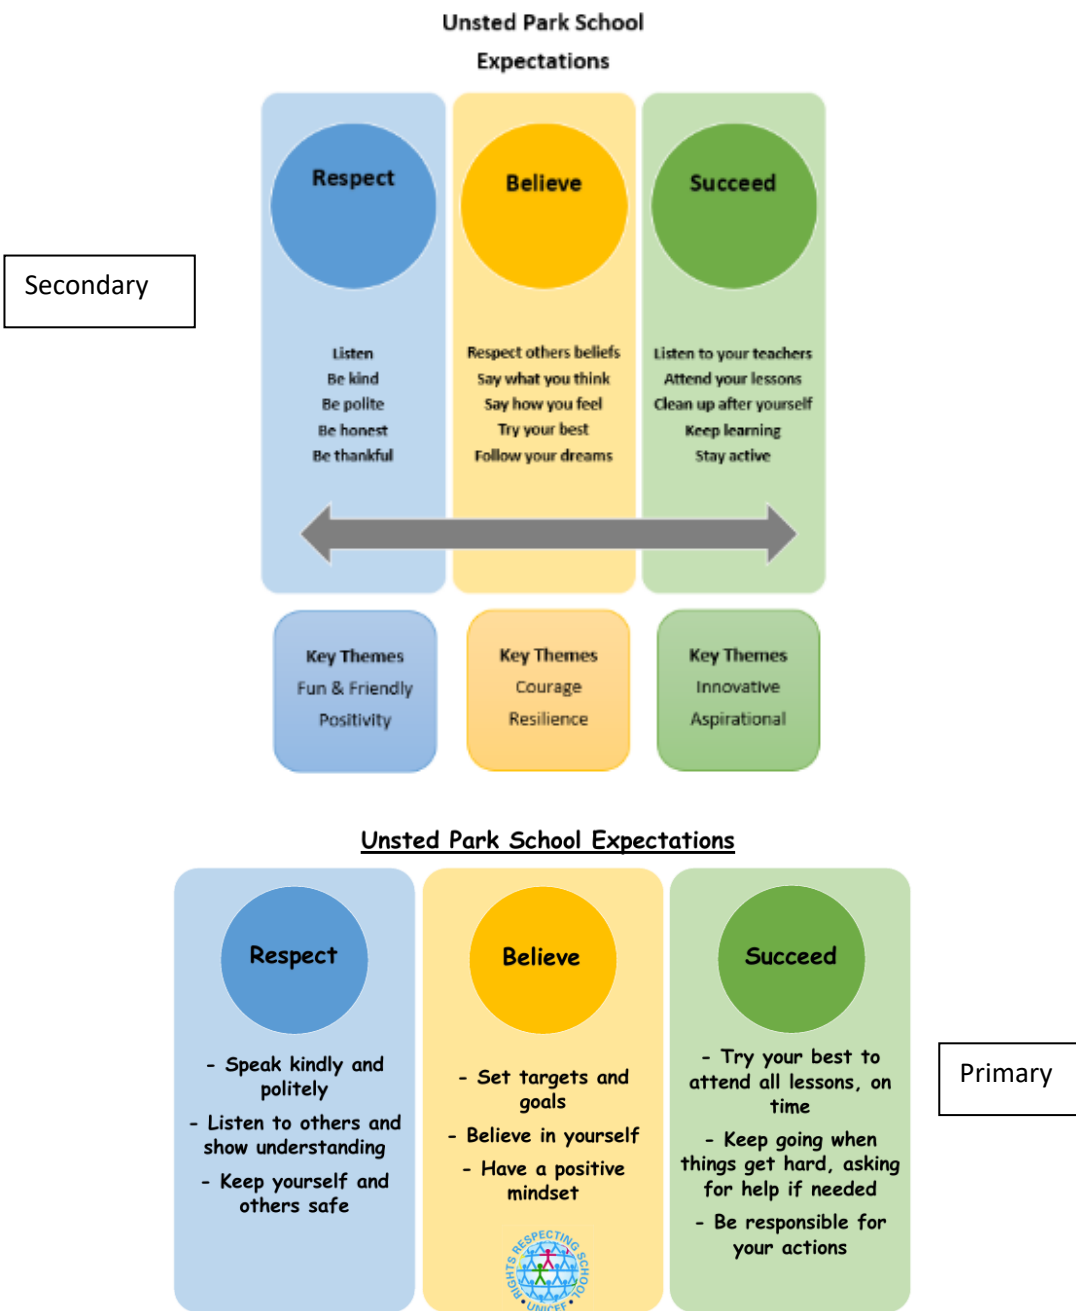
Unsted Park School
Expectations

Secondary

Respect

Listen
Be kind
Be polite
Be honest
Be thankful

Believe

Respect others beliefs
Say what you think
Say how you feel
Try your best
Follow your dreams

Succeed

Listen to your teachers
Attend your lessons
Clean up after yourself
Keep learning
Stay active

Key Themes
Fun & Friendly
Positivity

Key Themes
Courage
Resilience

Key Themes
Innovative
Aspirational

Unsted Park School Expectations

Respect

- Speak kindly and politely
- Listen to others and show understanding
- Keep yourself and others safe

Believe

- Set targets and goals
- Believe in yourself
- Have a positive mindset

RIGHTS RESPECTING SCHOOL
UNICEF

Succeed

- Try your best to attend all lessons, on time
- Keep going when things get hard, asking for help if needed
- Be responsible for your actions

Primary